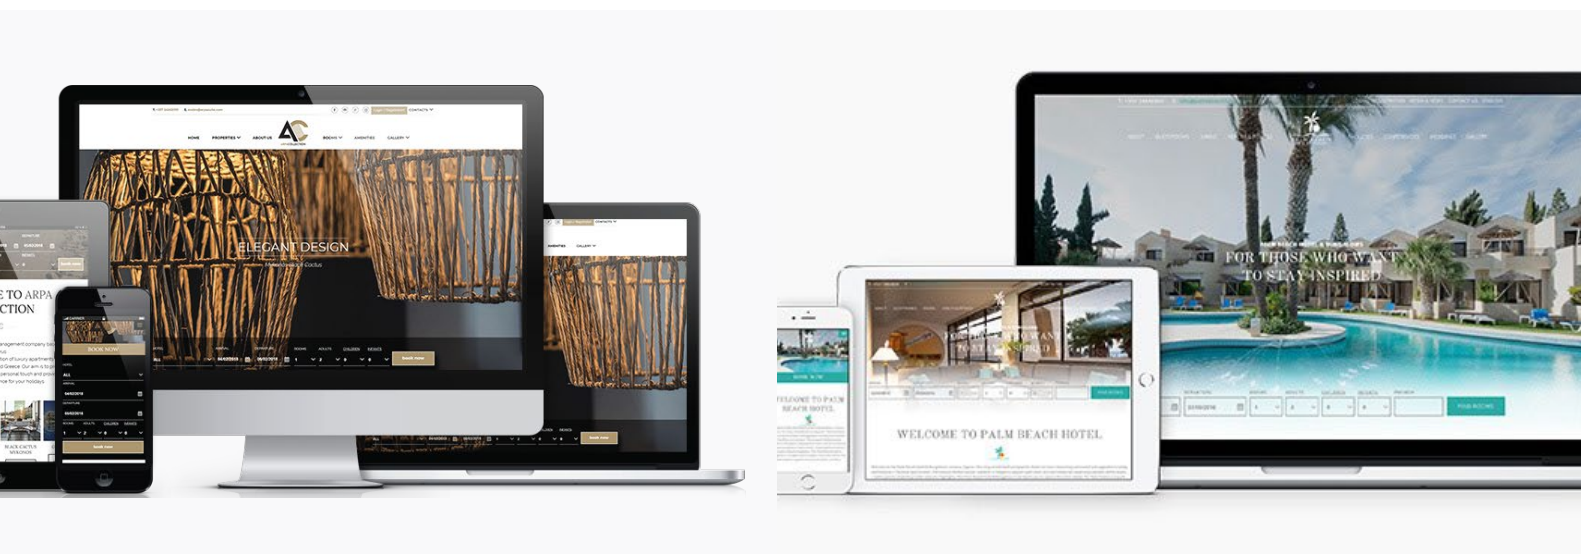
HOME PROPERTIES ABOUT US ROOMS AMENITIES GALLERY CONTACTS

ELEGANT DESIGN

Book now

AMENITIES GALLERY

E TO ARPA
CTION

BOOK NOW

Book now

BEACH CACTUS

FOR THOSE WHO WANT
TO STAY INSPIRED

WELCOME TO PALM BEACH HOTEL

WELCOME TO PALM BEACH HOTEL